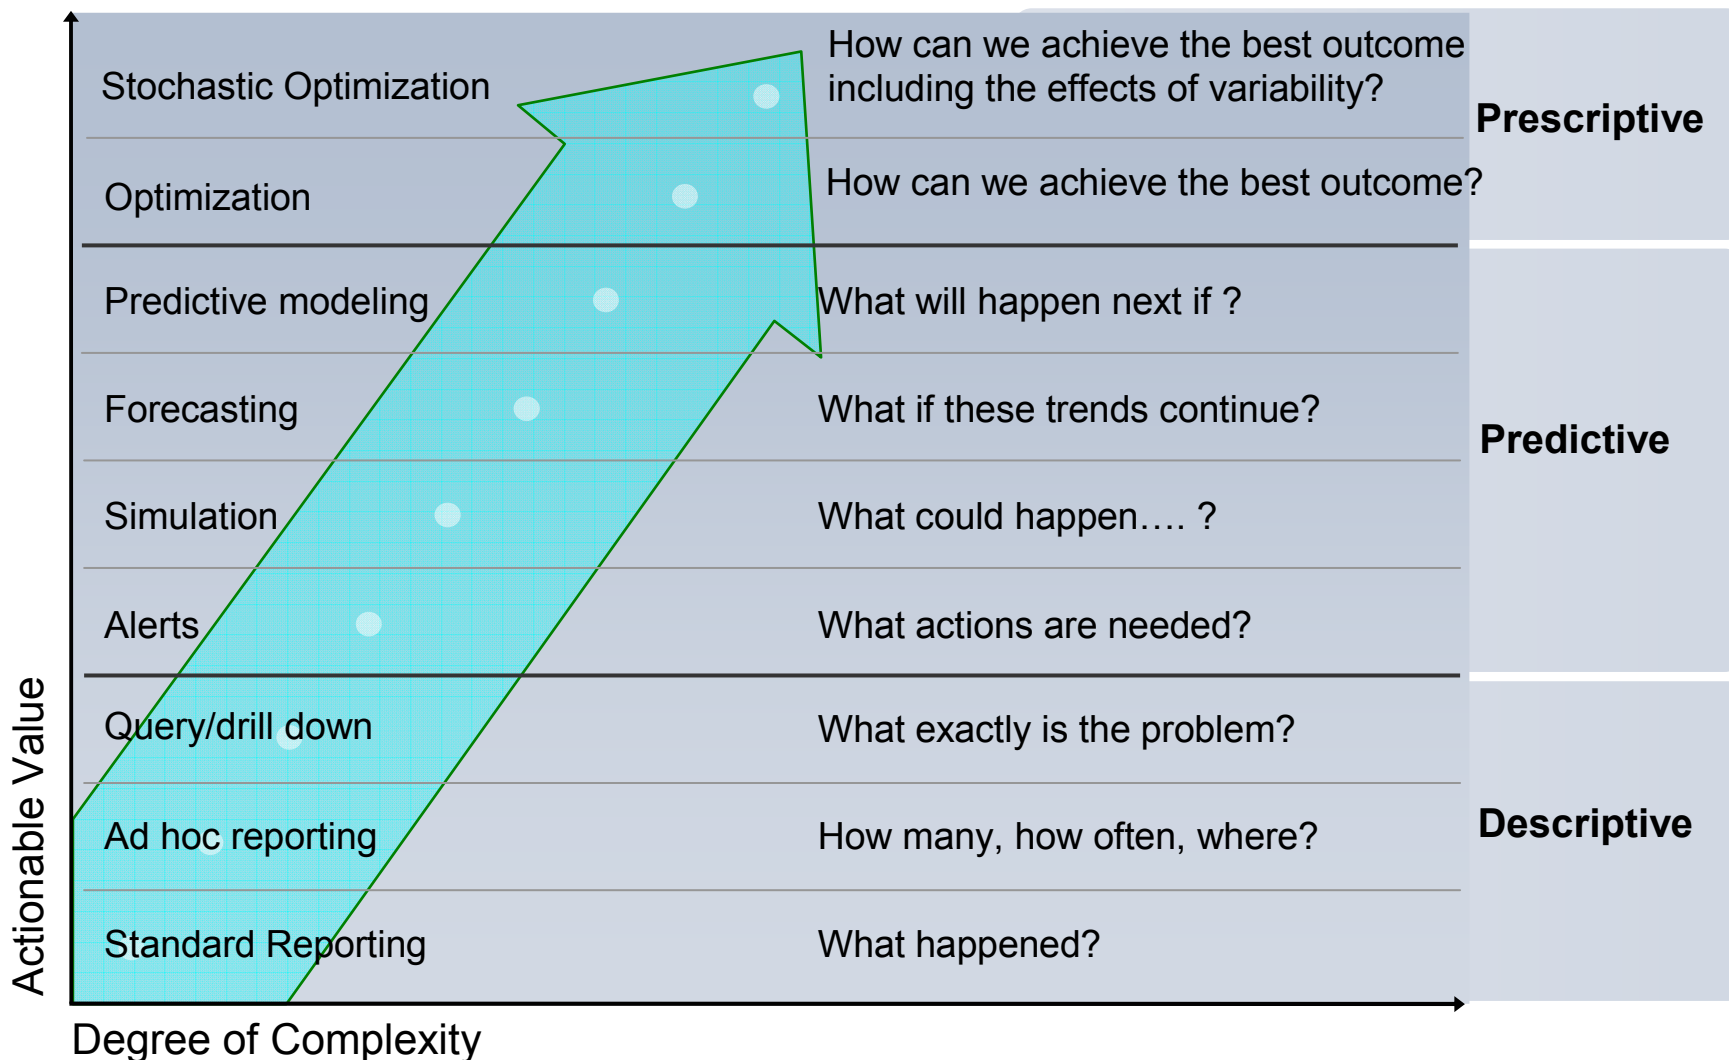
Stochastic Optimization

How can we achieve the best outcome including the effects of variability?

Prescriptive

Optimization

How can we achieve the best outcome?

Predictive modeling

What will happen next if ?

Forecasting

What if these trends continue?

Predictive

Simulation

What could happen…. ?

Alerts

What actions are needed?

Query/drill down

What exactly is the problem?

Ad hoc reporting

How many, how often, where?

Descriptive

Standard Reporting

What happened?

Actionable Value

Degree of Complexity